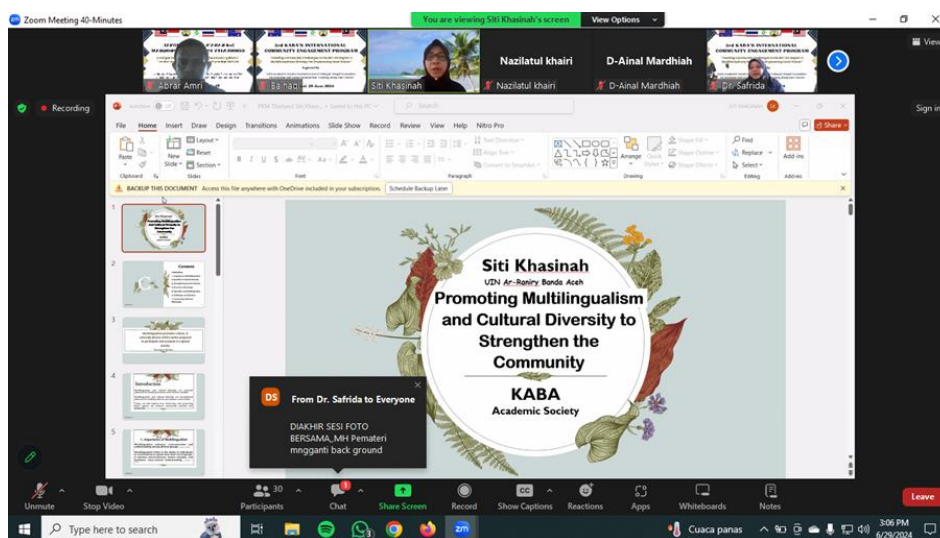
Zoom Meeting 40-Minutes

You are viewing Siti Khasinah's screen

View Options

Abrar Amri

Siti Khasinah

Nazilatul khairi

Nazilatul khairi

D-Ainal Mardhiah

D-Ainal Mardhiah

Dr. Safrida

Recording

View

Sign in

File Home Insert Draw Design Transitions Animations Slide Show Record Review View Help Nitro Pro

Share

Paste New Slide Layout Reset Section

Clipboard Slides Font Paragraph Drawing Editing Add-ins

Arrange Quick Styles Find Replace Select Add-ins

BACKUP THIS DOCUMENT Access this file anywhere with OneDrive included in your subscription. Schedule Backup Later

1

2

3

4

5

Introduction

Siti Khasinah

UIN Ar-Raniry Banda Aceh

Promoting Multilingualism and Cultural Diversity to Strengthen the Community

KABA

Academic Society

DS From Dr. Safrida to Everyone

DIAKHIR SESI FOTO BERSAMA_MH Pemateri mngganti back ground

Unmute Stop Video Participants 30 Chat Share Screen Record Show Captions Reactions Apps Whiteboards Notes Leave

Type here to search

Cuaca panas

3:06 PM
6/29/2024